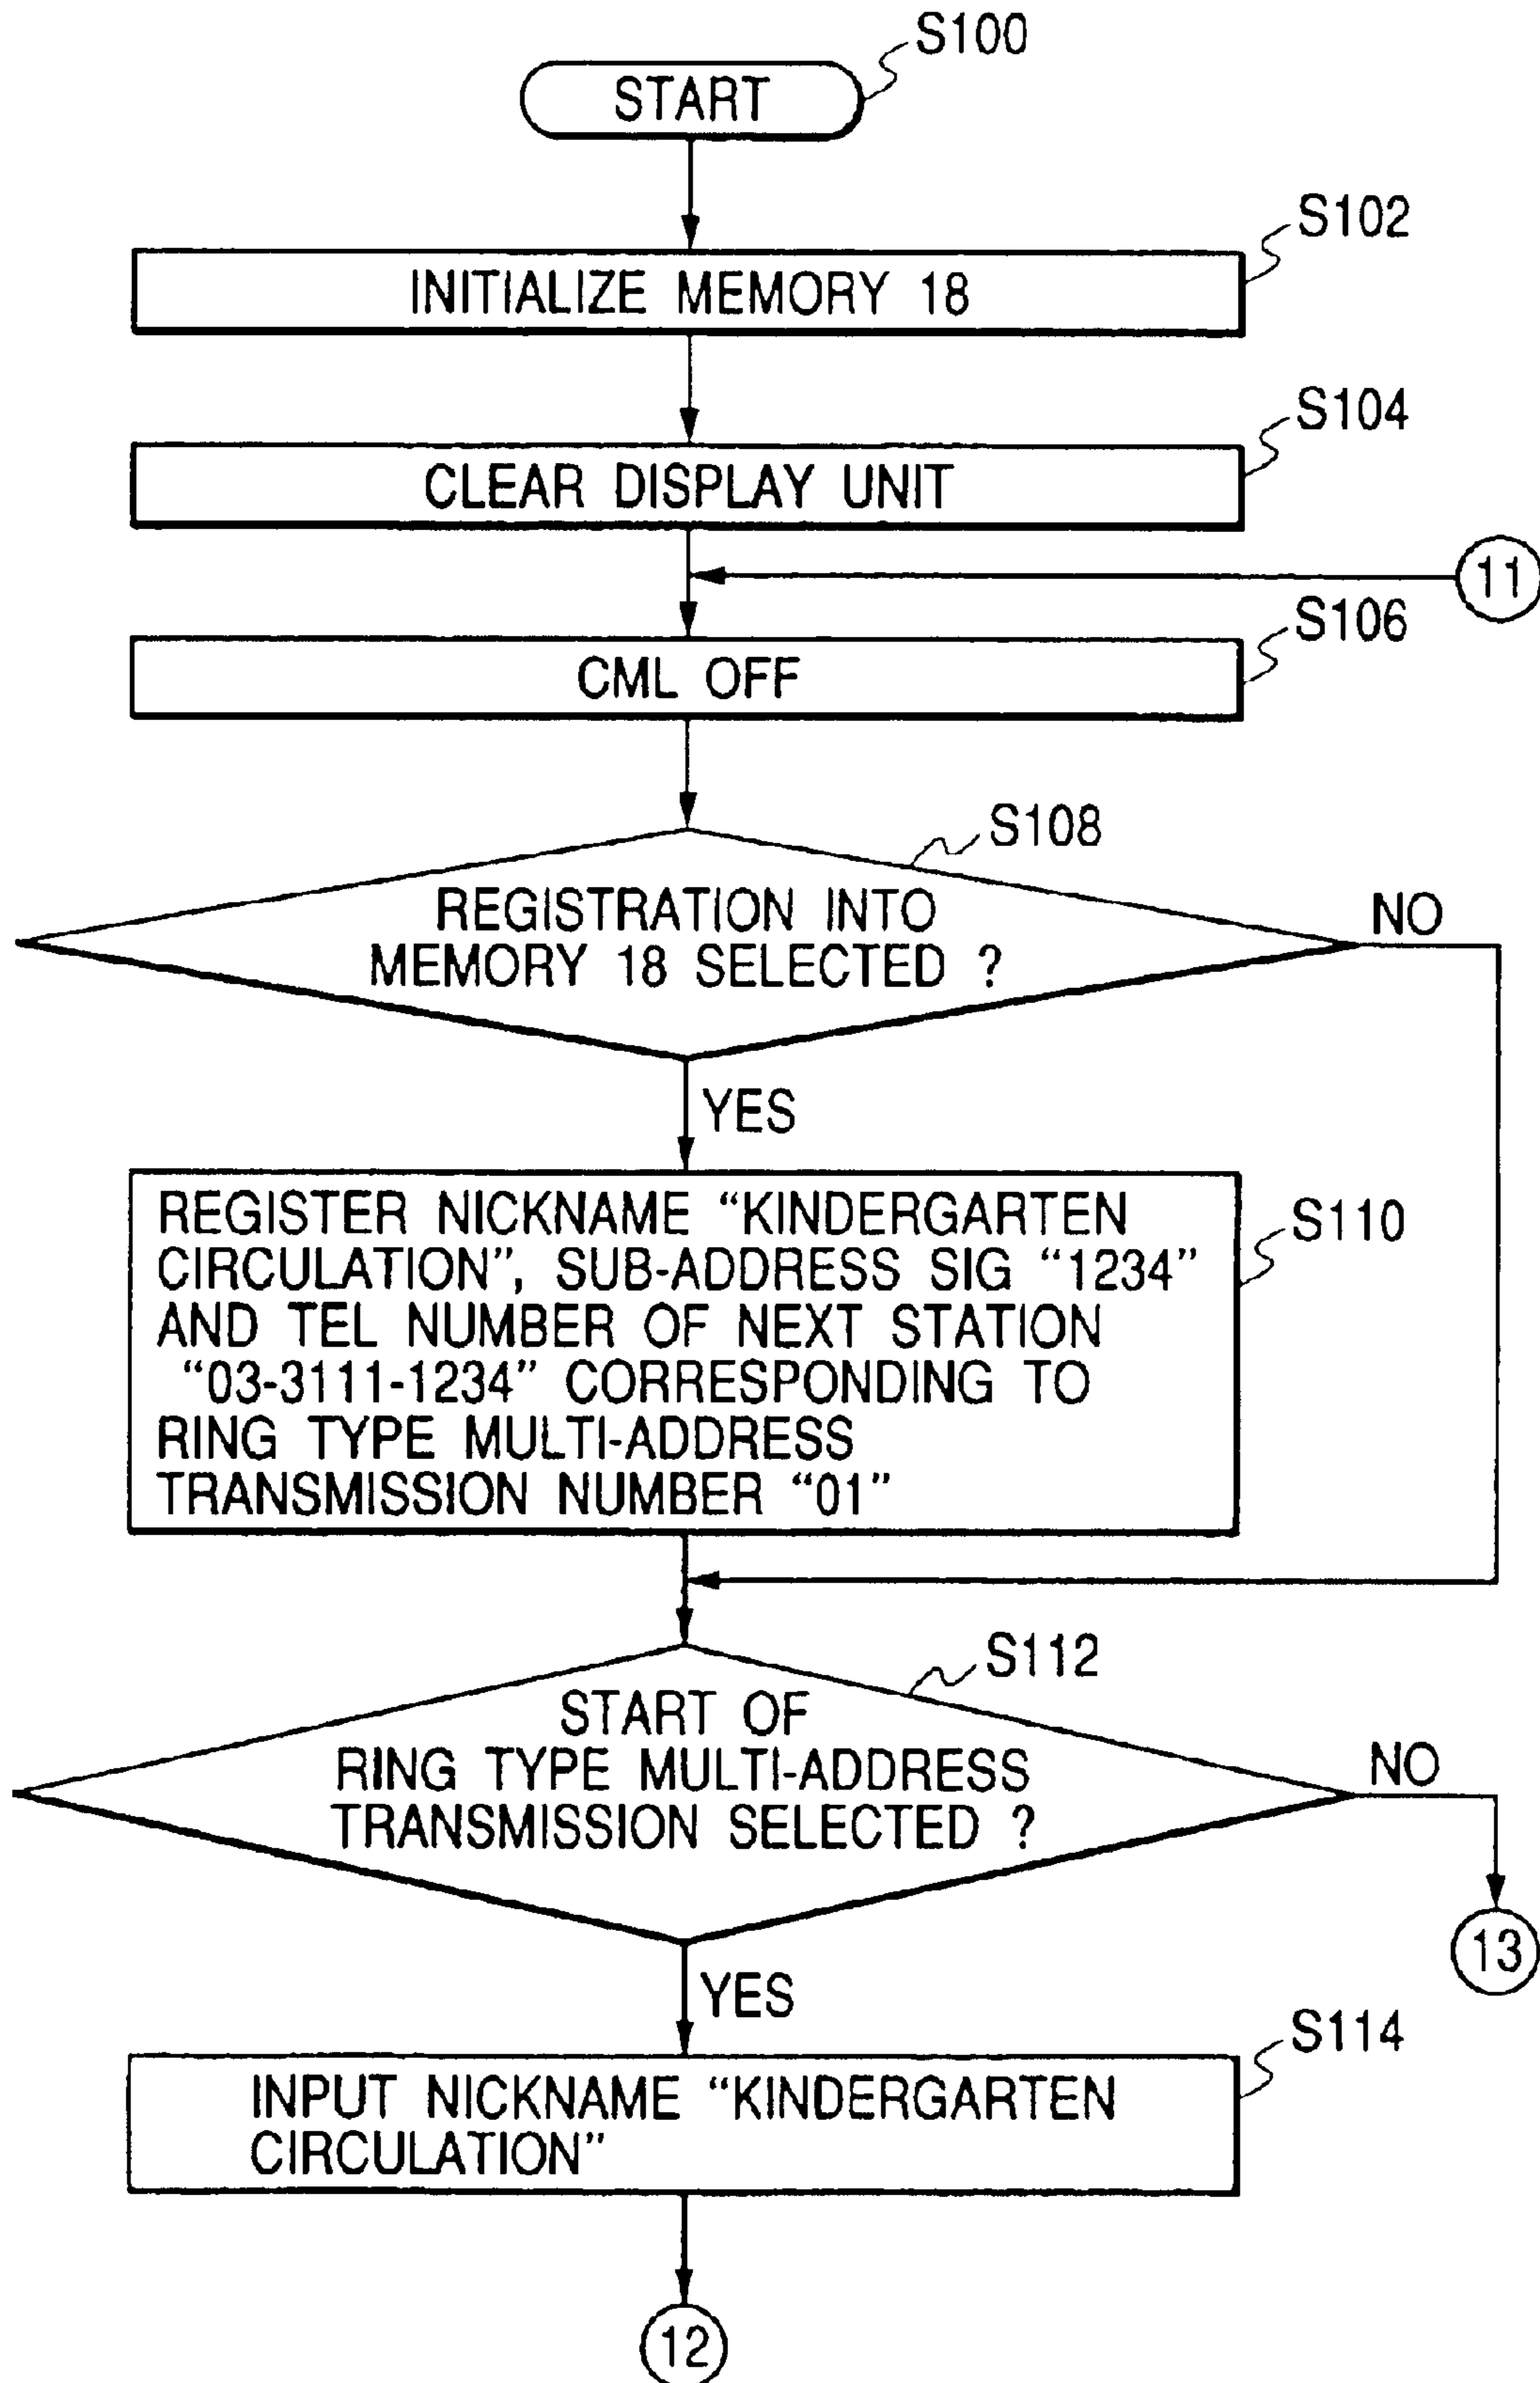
S100
START

S102
INITIALIZE MEMORY 18

S104
CLEAR DISPLAY UNIT

11

S106
CML OFF

S108
REGISTRATION INTO MEMORY 18 SELECTED ?

NO

YES

REGISTER NICKNAME "KINDERGARTEN CIRCULATION", SUB-ADDRESS SIG "1234" AND TEL NUMBER OF NEXT STATION "03-3111-1234" CORRESPONDING TO RING TYPE MULTI-ADDRESS TRANSMISSION NUMBER "01"

S110

S112
START OF RING TYPE MULTI-ADDRESS TRANSMISSION SELECTED ?

NO

13

YES

S114
INPUT NICKNAME "KINDERGARTEN CIRCULATION"

12